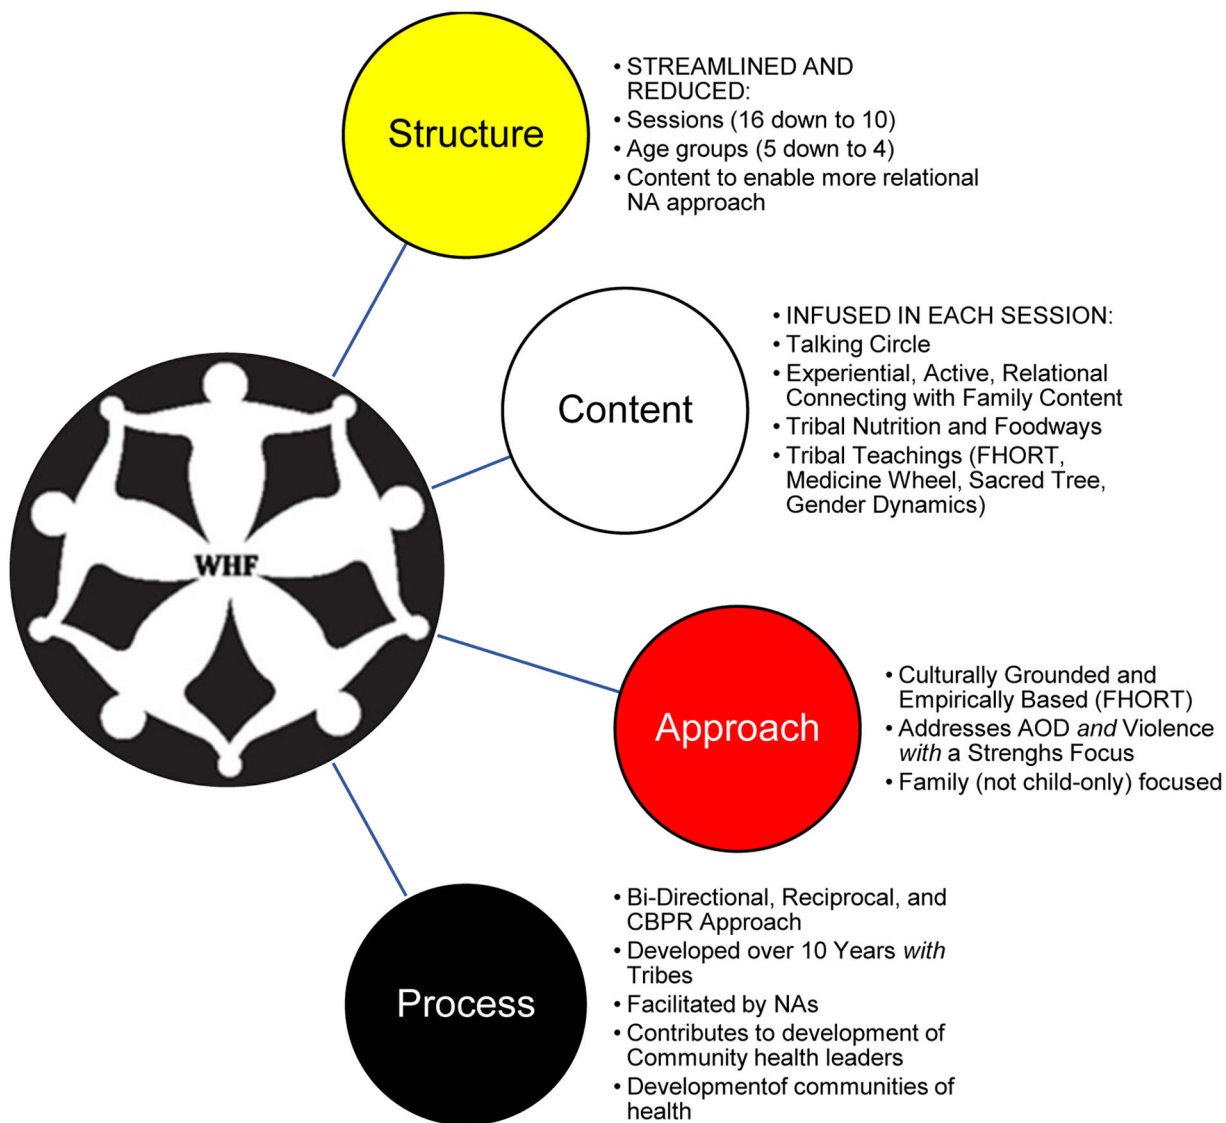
Structure

• STREAMLINED AND REDUCED:
• Sessions (16 down to 10)
• Age groups (5 down to 4)
• Content to enable more relational NA approach

WHF

Content

• INFUSED IN EACH SESSION:
• Talking Circle
• Experiential, Active, Relational Connecting with Family Content
• Tribal Nutrition and Foodways
• Tribal Teachings (FHORT, Medicine Wheel, Sacred Tree, Gender Dynamics)

Approach

• Culturally Grounded and Empirically Based (FHORT)
• Addresses AOD *and* Violence *with* a Strenghs Focus
• Family (not child-only) focused

Process

• Bi-Directional, Reciprocal, and CBPR Approach
• Developed over 10 Years *with* Tribes
• Facilitated by NAs
• Contributes to development of Community health leaders
• Developmentof communities of health